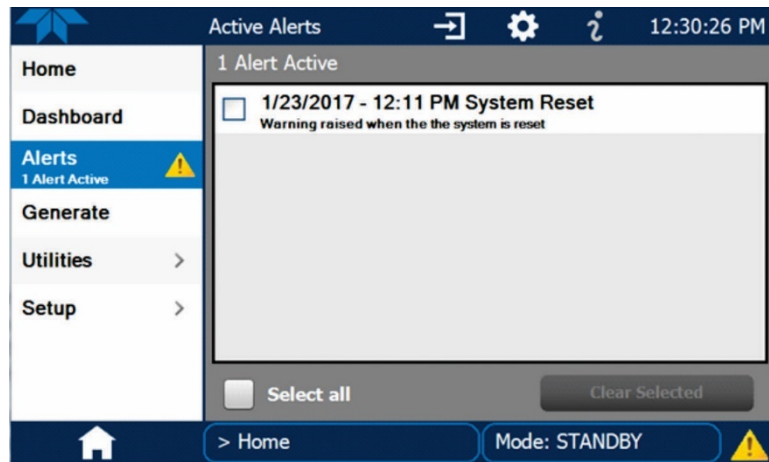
Active Alerts

12:30:26 PM

Home

Dashboard

Alerts
1 Alert Active

Generate

Utilities

Setup

1 Alert Active

1/23/2017 - 12:11 PM System Reset
Warning raised when the the system is reset

Select all

Clear Selected

> Home

Mode: STANDBY